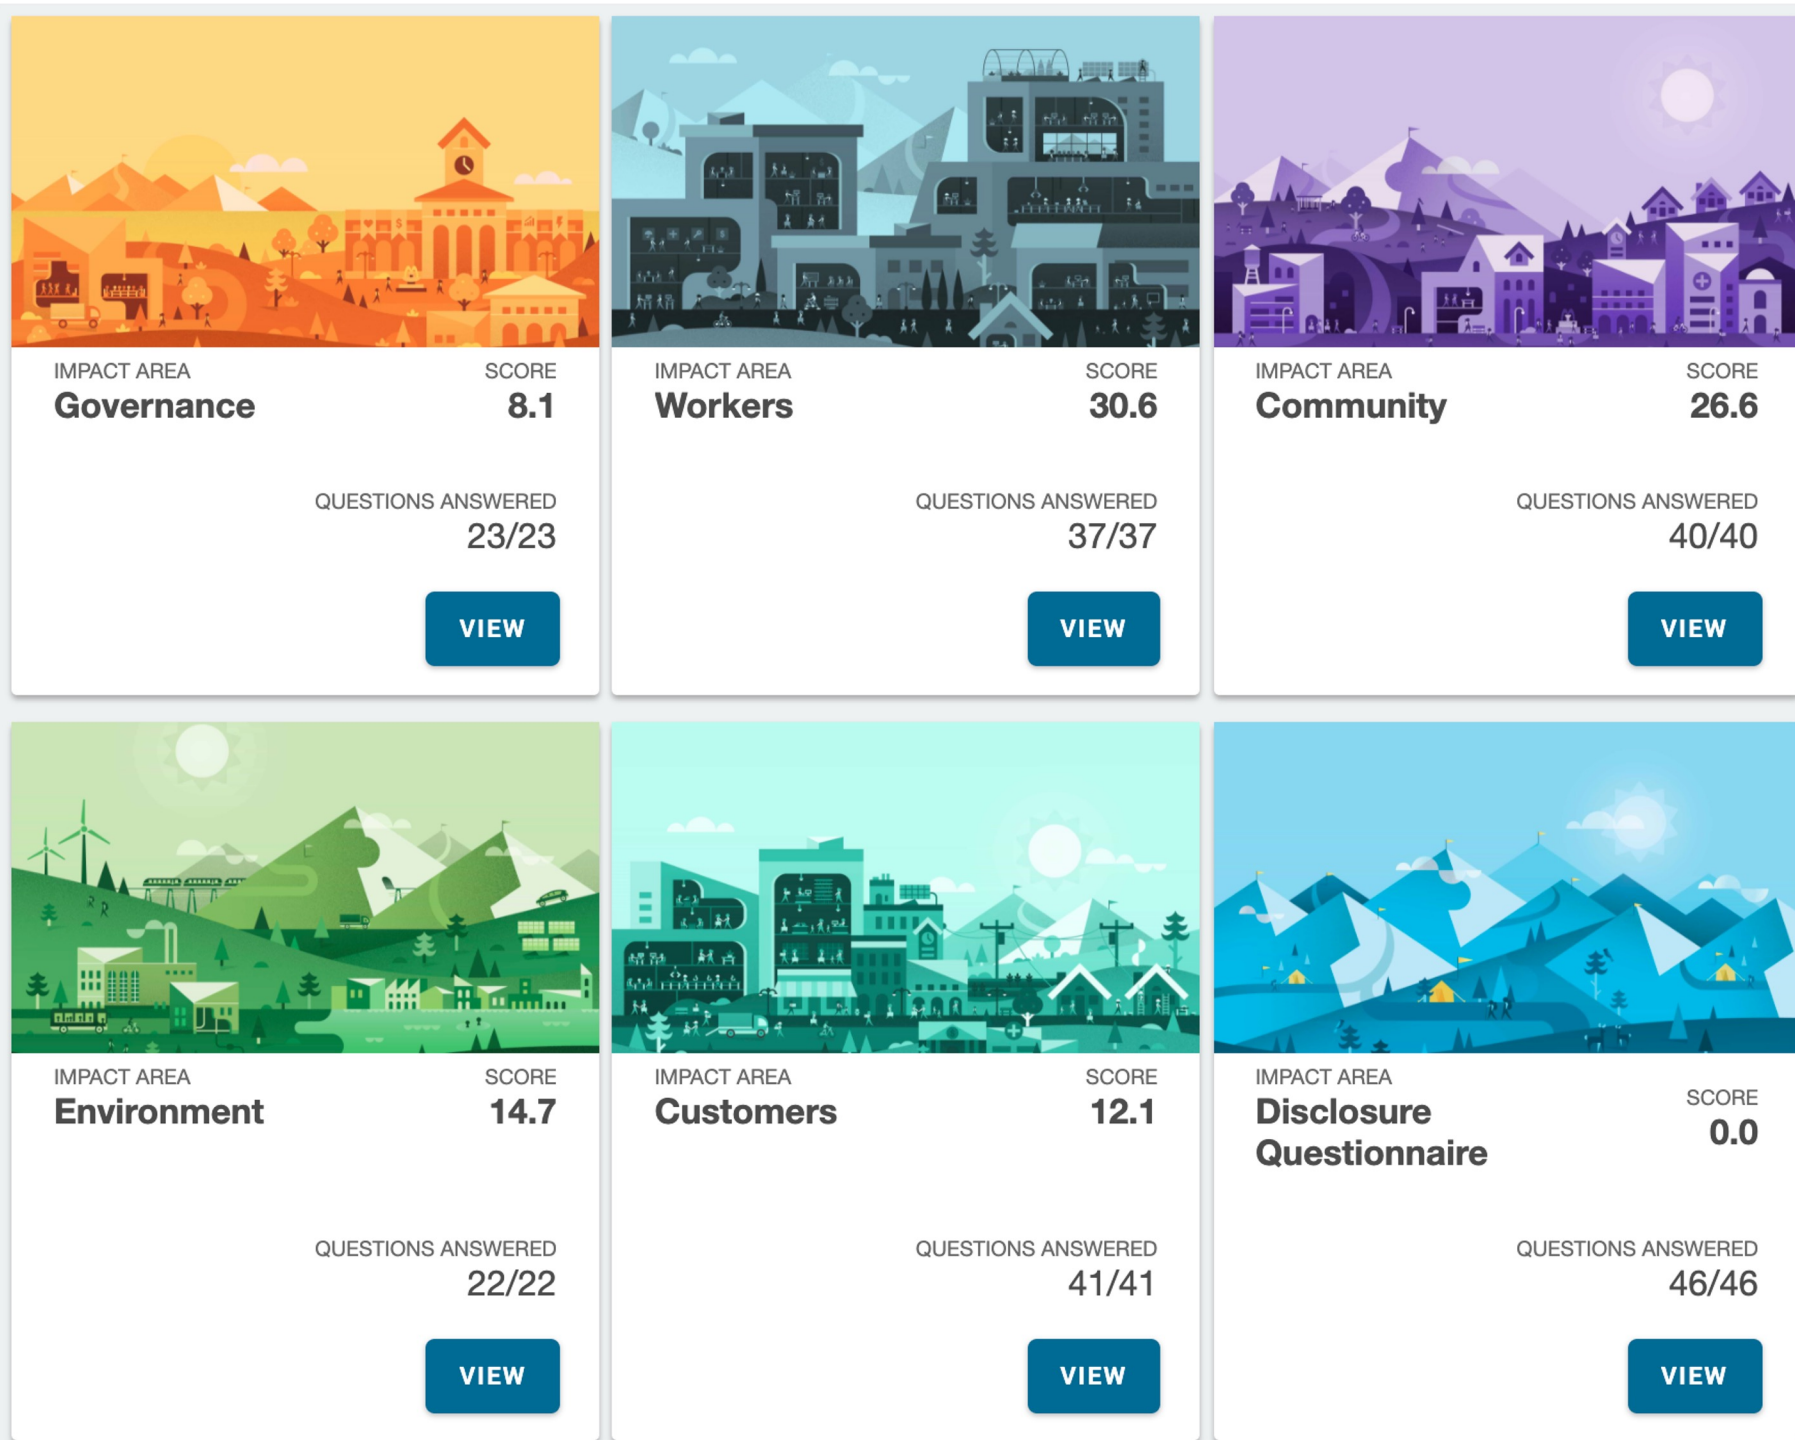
IMPACT AREA
Governance
SCORE
8.1
QUESTIONS ANSWERED
23/23
VIEW

IMPACT AREA
Workers
SCORE
30.6
QUESTIONS ANSWERED
37/37
VIEW

IMPACT AREA
Community
SCORE
26.6
QUESTIONS ANSWERED
40/40
VIEW

IMPACT AREA
Environment
SCORE
14.7
QUESTIONS ANSWERED
22/22
VIEW

IMPACT AREA
Customers
SCORE
12.1
QUESTIONS ANSWERED
41/41
VIEW

IMPACT AREA
Disclosure Questionnaire
SCORE
0.0
QUESTIONS ANSWERED
46/46
VIEW